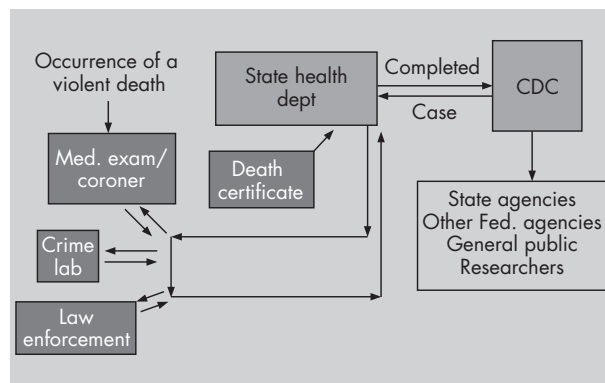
Occurrence of a violent death

State health dept

Completed

Case

CDC

Med. exam/ coroner

Death certificate

State agencies
Other Fed. agencies
General public
Researchers

Crime lab

Law enforcement